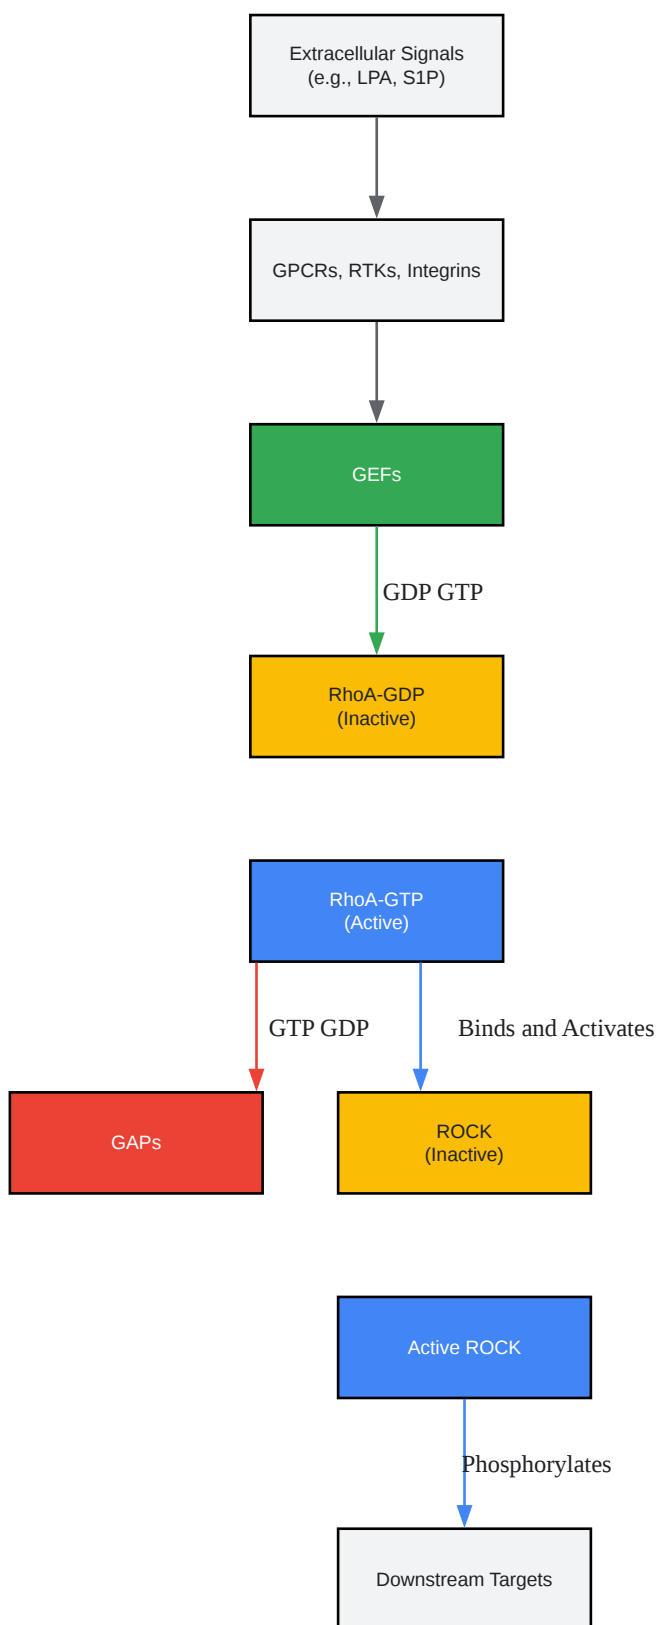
Extracellular Signals
(e.g., LPA, S1P)

GPCRs, RTKs, Integrins

GEFs

GDP GTP

RhoA-GDP
(Inactive)

RhoA-GTP
(Active)

GTP GDP

Binds and Activates

GAPs

ROCK
(Inactive)

Active ROCK

Phosphorylates

Downstream Targets